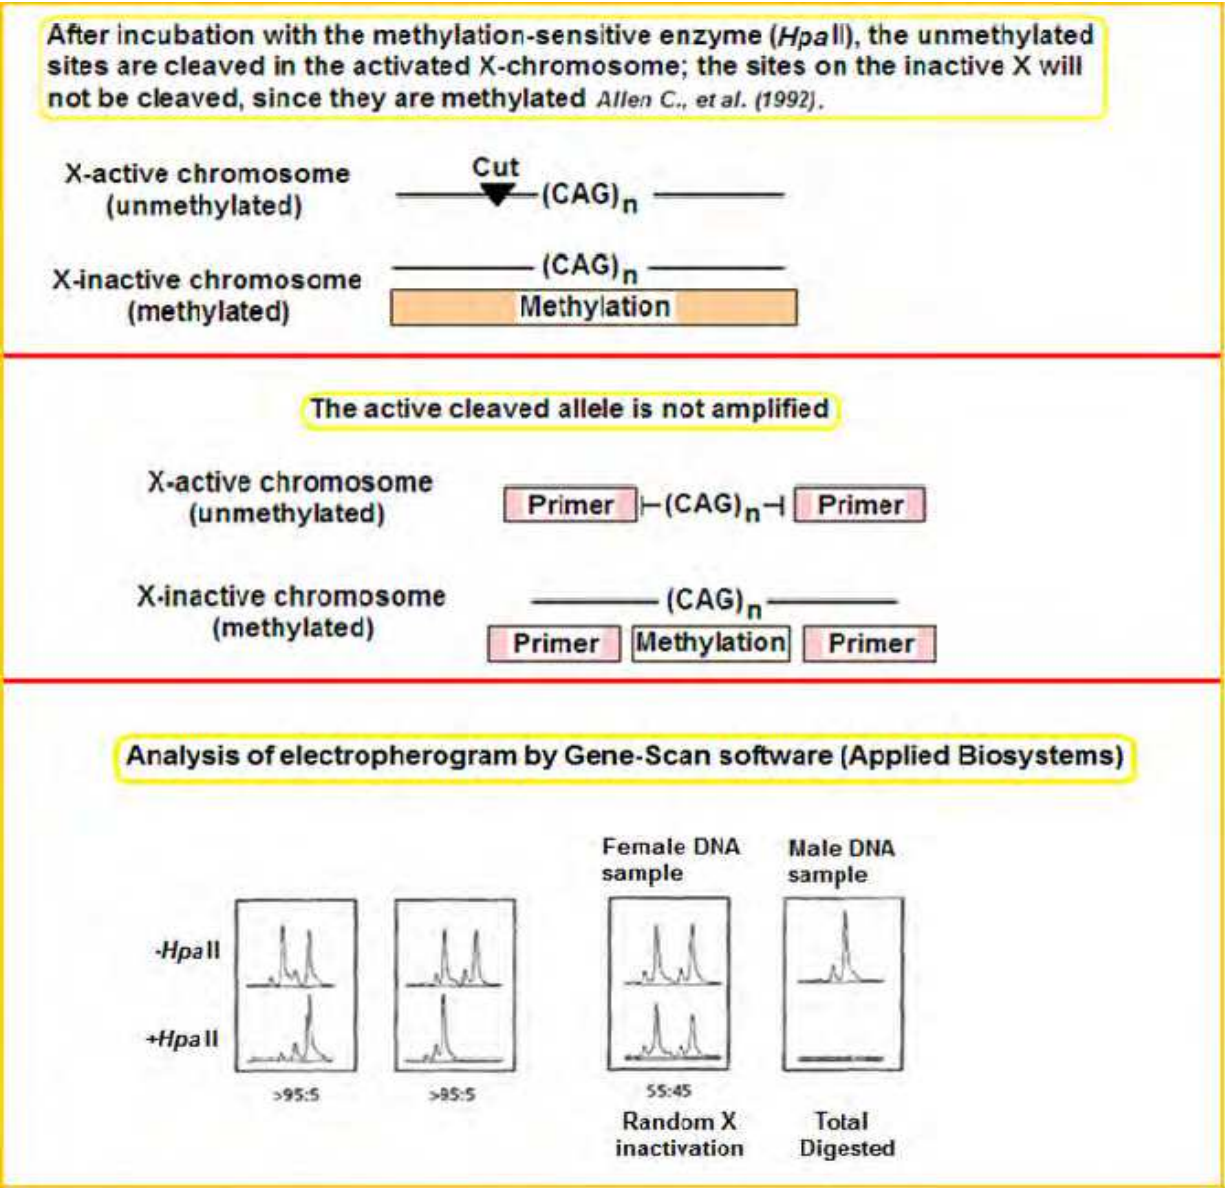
After incubation with the methylation-sensitive enzyme (*Hpa* II), the unmethylated sites are cleaved in the activated X-chromosome; the sites on the inactive X will not be cleaved, since they are methylated *Allen C., et al. (1992)*.

X-active chromosome (unmethylated)

Cut

$(CAG)_n$

X-inactive chromosome (methylated)

$(CAG)_n$

Methylation

The active cleaved allele is not amplified

X-active chromosome (unmethylated)

Primer $(CAG)_n$ Primer

X-inactive chromosome (methylated)

$(CAG)_n$

Primer Methylation Primer

Analysis of electropherogram by Gene-Scan software (Applied Biosystems)

Female DNA sample

Male DNA sample

-*Hpa* II

+*Hpa* II

>95:5

>95:5

55:45

Random X inactivation

Total Digested